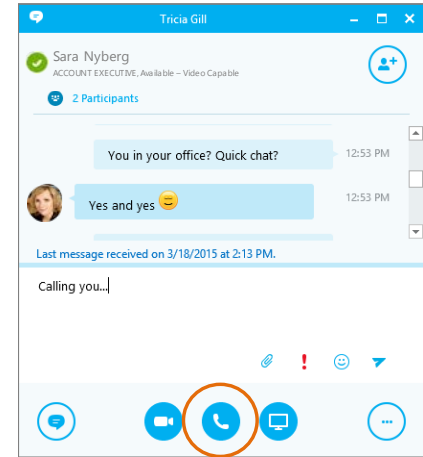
Tricia Gill

Sara Nyberg
ACCOUNT EXECUTIVE, Available - Video Capable

2 Participants

You in your office? Quick chat?
12:53 PM

Yes and yes
12:53 PM

Last message received on 3/18/2015 at 2:13 PM.

Calling you...

!